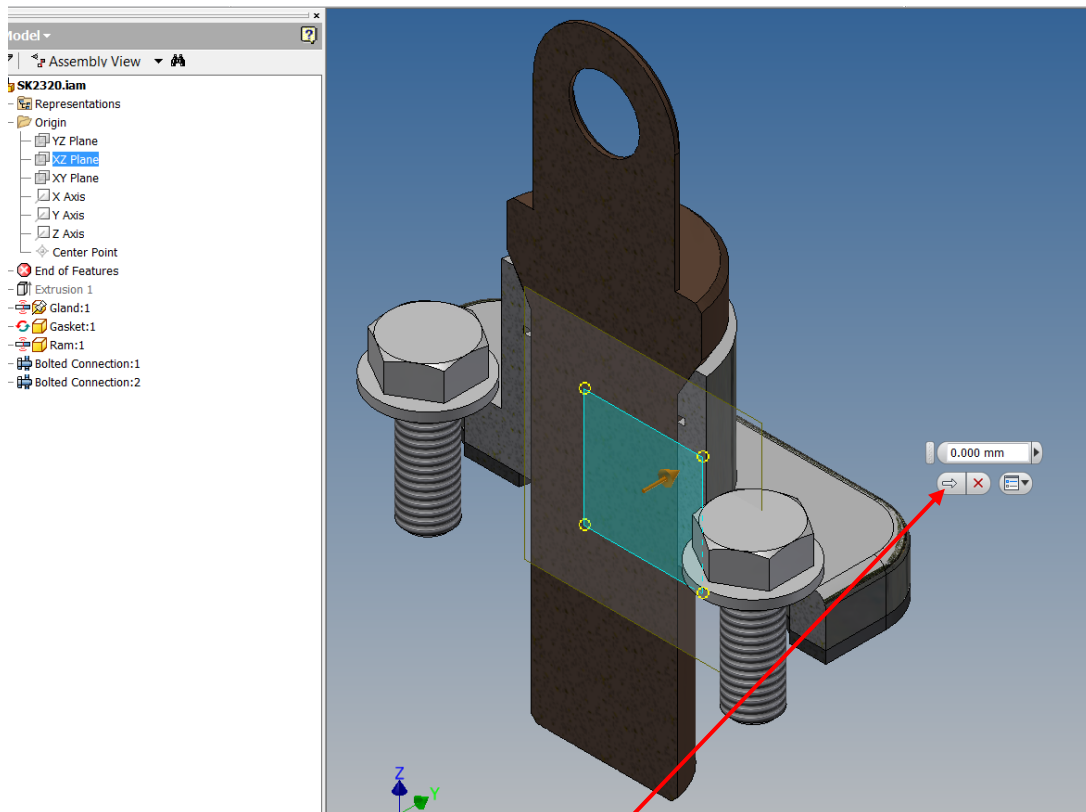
Model ▾

Assembly View

SK2320.iam
Representations
Origin
YZ Plane
XZ Plane
XY Plane
X Axis
Y Axis
Z Axis
Center Point
End of Features
Extrusion 1
Gland:1
Gasket:1
Ram:1
Bolted Connection:1
Bolted Connection:2

0.000 mm

Z
Y